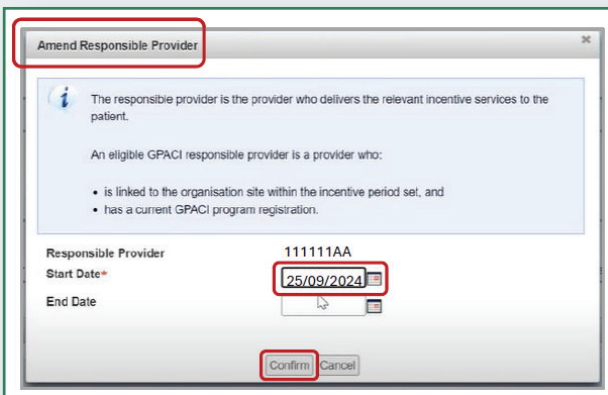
Amend Responsible Provider

×

The responsible provider is the provider who delivers the relevant incentive services to the patient.

An eligible GPACI responsible provider is a provider who:

• is linked to the organisation site within the incentive period set, and
• has a current GPACI program registration.

Responsible Provider 111111AA
Start Date* 25/09/2024
End Date

Confirm Cancel